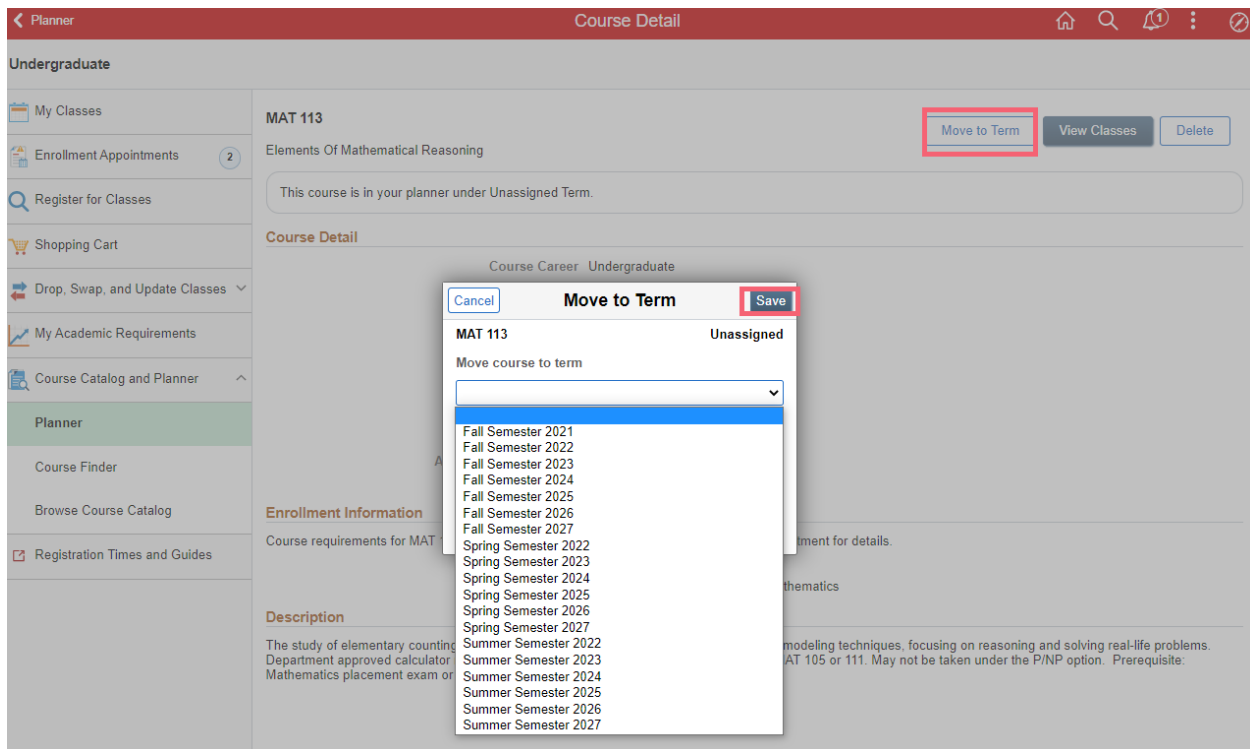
Planner

Course Detail

1

Undergraduate

My Classes

Enrollment Appointments 2

Register for Classes

Shopping Cart

Drop, Swap, and Update Classes

My Academic Requirements

Course Catalog and Planner

Planner

Course Finder

Browse Course Catalog

Registration Times and Guides

MAT 113

Elements Of Mathematical Reasoning

Move to Term

View Classes

Delete

This course is in your planner under Unassigned Term.

Course Detail

Course Career Undergraduate

A

Enrollment Information

Course requirements for MAT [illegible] tment for details.

thematics

Description

The study of elementary counting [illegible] modeling techniques, focusing on reasoning and solving real-life problems. Department approved calculator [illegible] AT 105 or 111. May not be taken under the P/NP option. Prerequisite: Mathematics placement exam or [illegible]

Cancel

Move to Term

Save

MAT 113

Unassigned

Move course to term

Fall Semester 2021
Fall Semester 2022
Fall Semester 2023
Fall Semester 2024
Fall Semester 2025
Fall Semester 2026
Fall Semester 2027
Spring Semester 2022
Spring Semester 2023
Spring Semester 2024
Spring Semester 2025
Spring Semester 2026
Spring Semester 2027
Summer Semester 2022
Summer Semester 2023
Summer Semester 2024
Summer Semester 2025
Summer Semester 2026
Summer Semester 2027